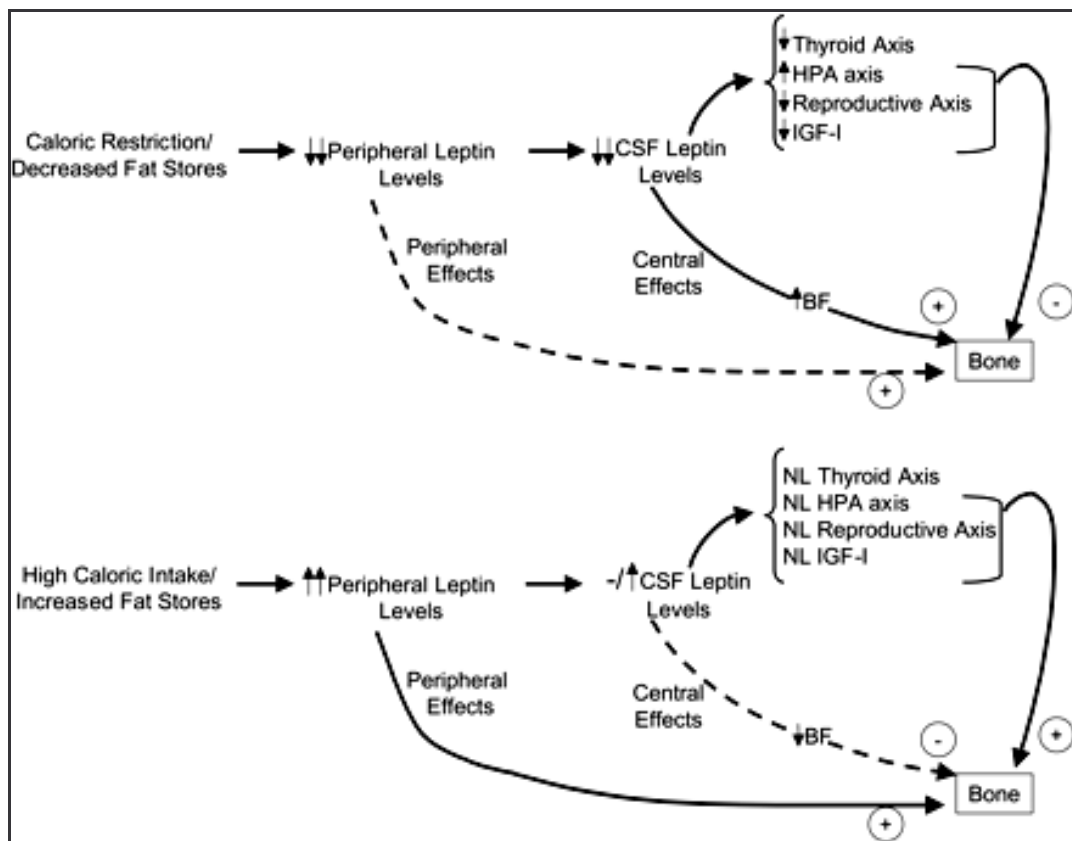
Caloric Restriction/ Decreased Fat Stores

↓↓Peripheral Leptin Levels

↓↓CSF Leptin Levels

↓Thyroid Axis
↑HPA axis
↓Reproductive Axis
↓IGF-I

Peripheral Effects

Central Effects

↑BF

+

-

Bone

+

High Caloric Intake/ Increased Fat Stores

↑↑Peripheral Leptin Levels

-/↑CSF Leptin Levels

NL Thyroid Axis
NL HPA axis
NL Reproductive Axis
NL IGF-I

Peripheral Effects

Central Effects

↓BF

-

+

Bone

+